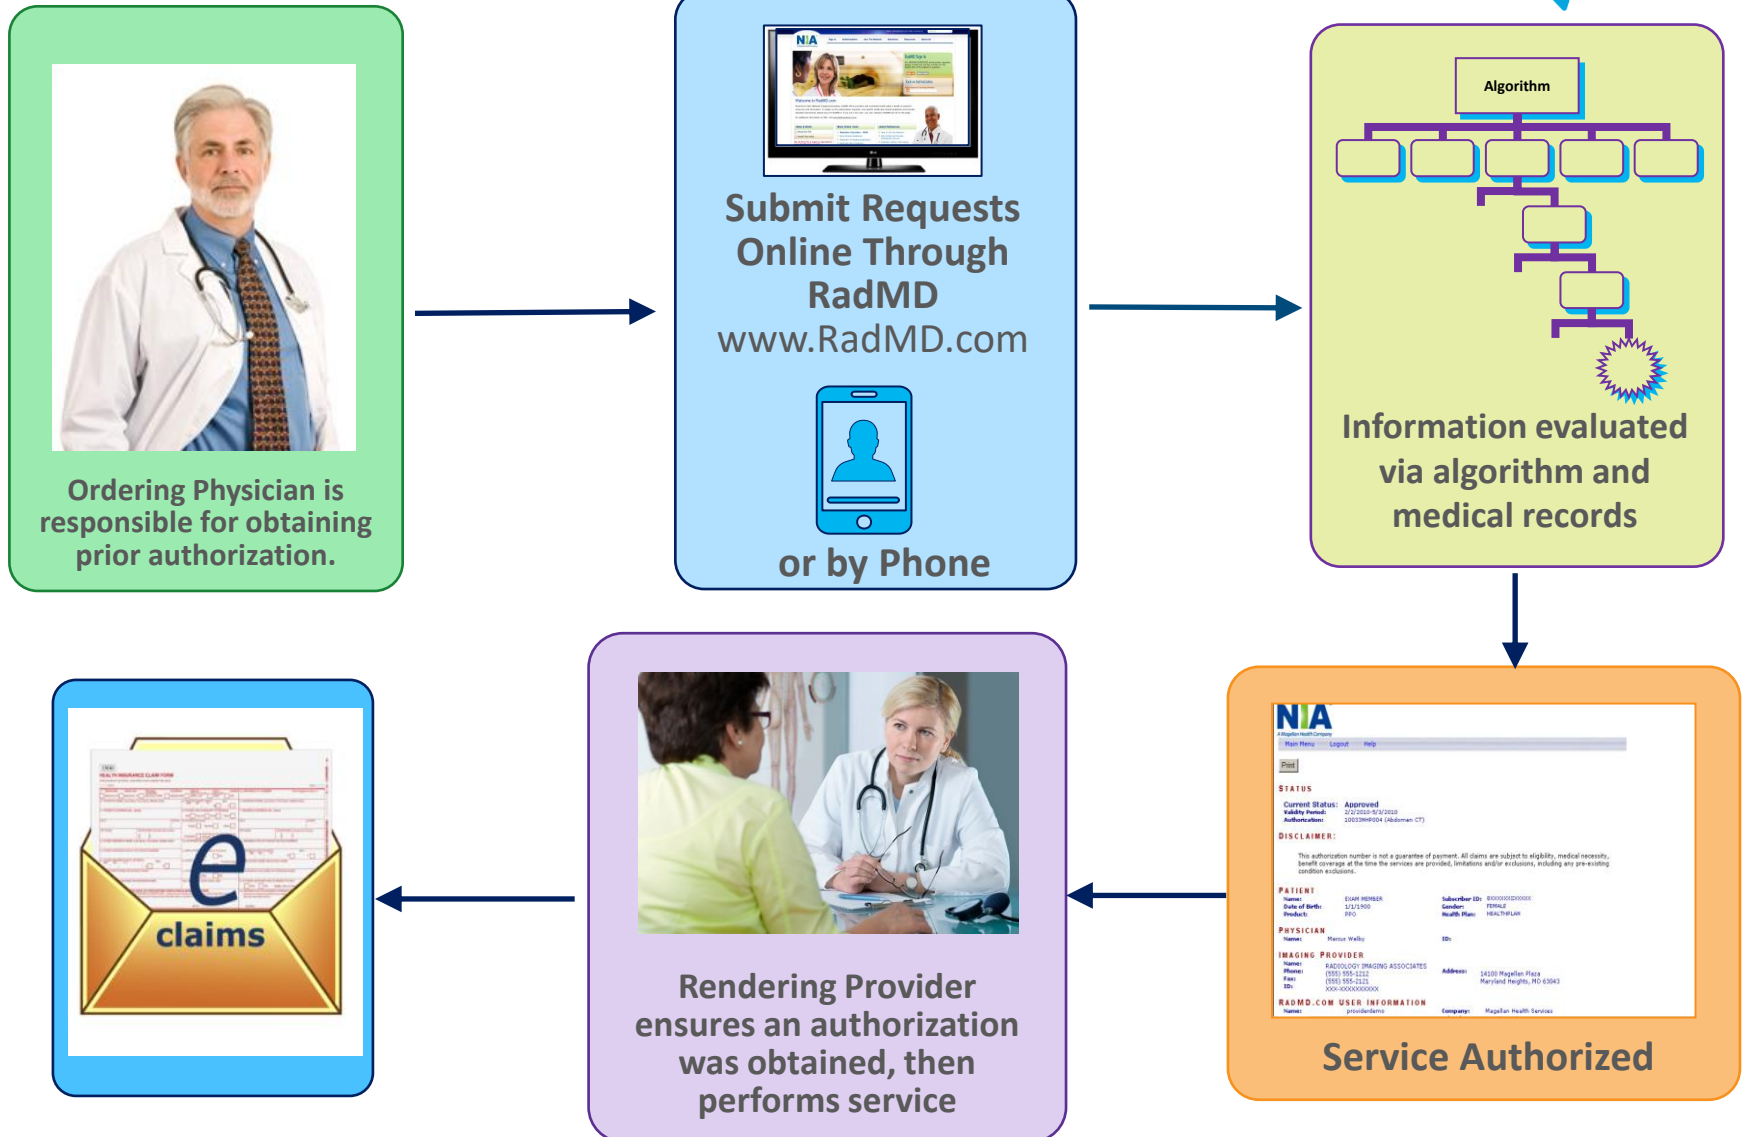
Ordering Physician is responsible for obtaining prior authorization.

NIA

Submit Requests Online Through RadMD
www.RadMD.com

or by Phone

Algorithm

Information evaluated via algorithm and medical records

NIA
Main Menu Logout Help
Print
STATUS
Current Status: Approved
Validity Period: 2/2/2010-5/3/2010
Authorization: 10033MHP004 (Abdomen CT)
DISCLAIMER:
This authorization number is not a guarantee of payment. All claims are subject to eligibility, medical necessity, benefit coverage at the time the services are provided, limitations and/or exclusions, including any pre-existing condition exclusions.
PATIENT
Name: EXAM MEMBER
Date of Birth: 1/1/1900
Product: PPO
Subscriber ID: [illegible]
Gender: FEMALE
Health Plan: HEALTHPLAN
PHYSICIAN
Name: Marcus Welby
ID:
IMAGING PROVIDER
Name: RADIOLOGY IMAGING ASSOCIATES
Phone: (555) 555-1212
Fax: (555) 555-2121
ID: XXX-XXXXXXXXX
Address: 14100 Magellan Plaza Maryland Heights, MO 63043
RADMD.COM USER INFORMATION
Name: providerdemo
Company: Magellan Health Services

Service Authorized

Rendering Provider ensures an authorization was obtained, then performs service

e
claims